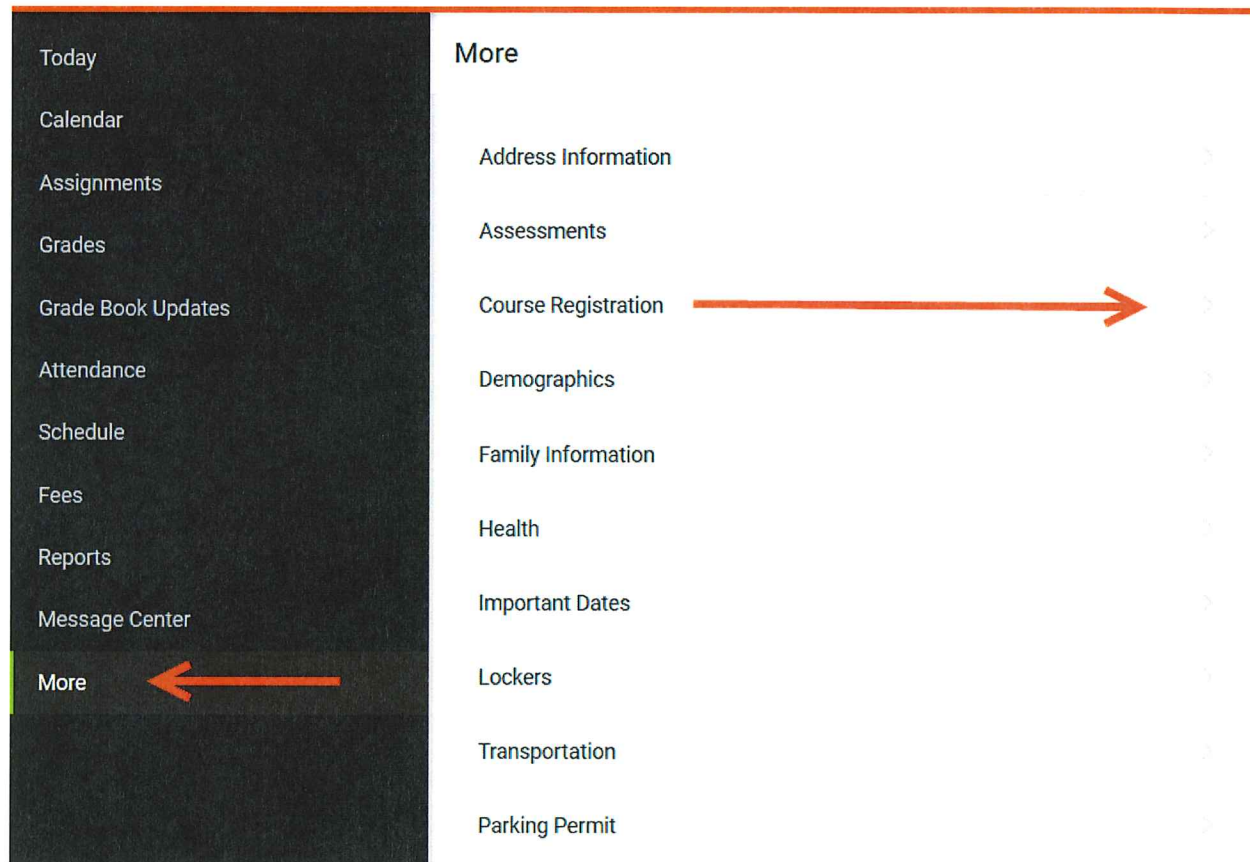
Today
Calendar
Assignments
Grades
Grade Book Updates
Attendance
Schedule
Fees
Reports
Message Center
More

More

Address Information
Assessments
Course Registration
Demographics
Family Information
Health
Important Dates
Lockers
Transportation
Parking Permit